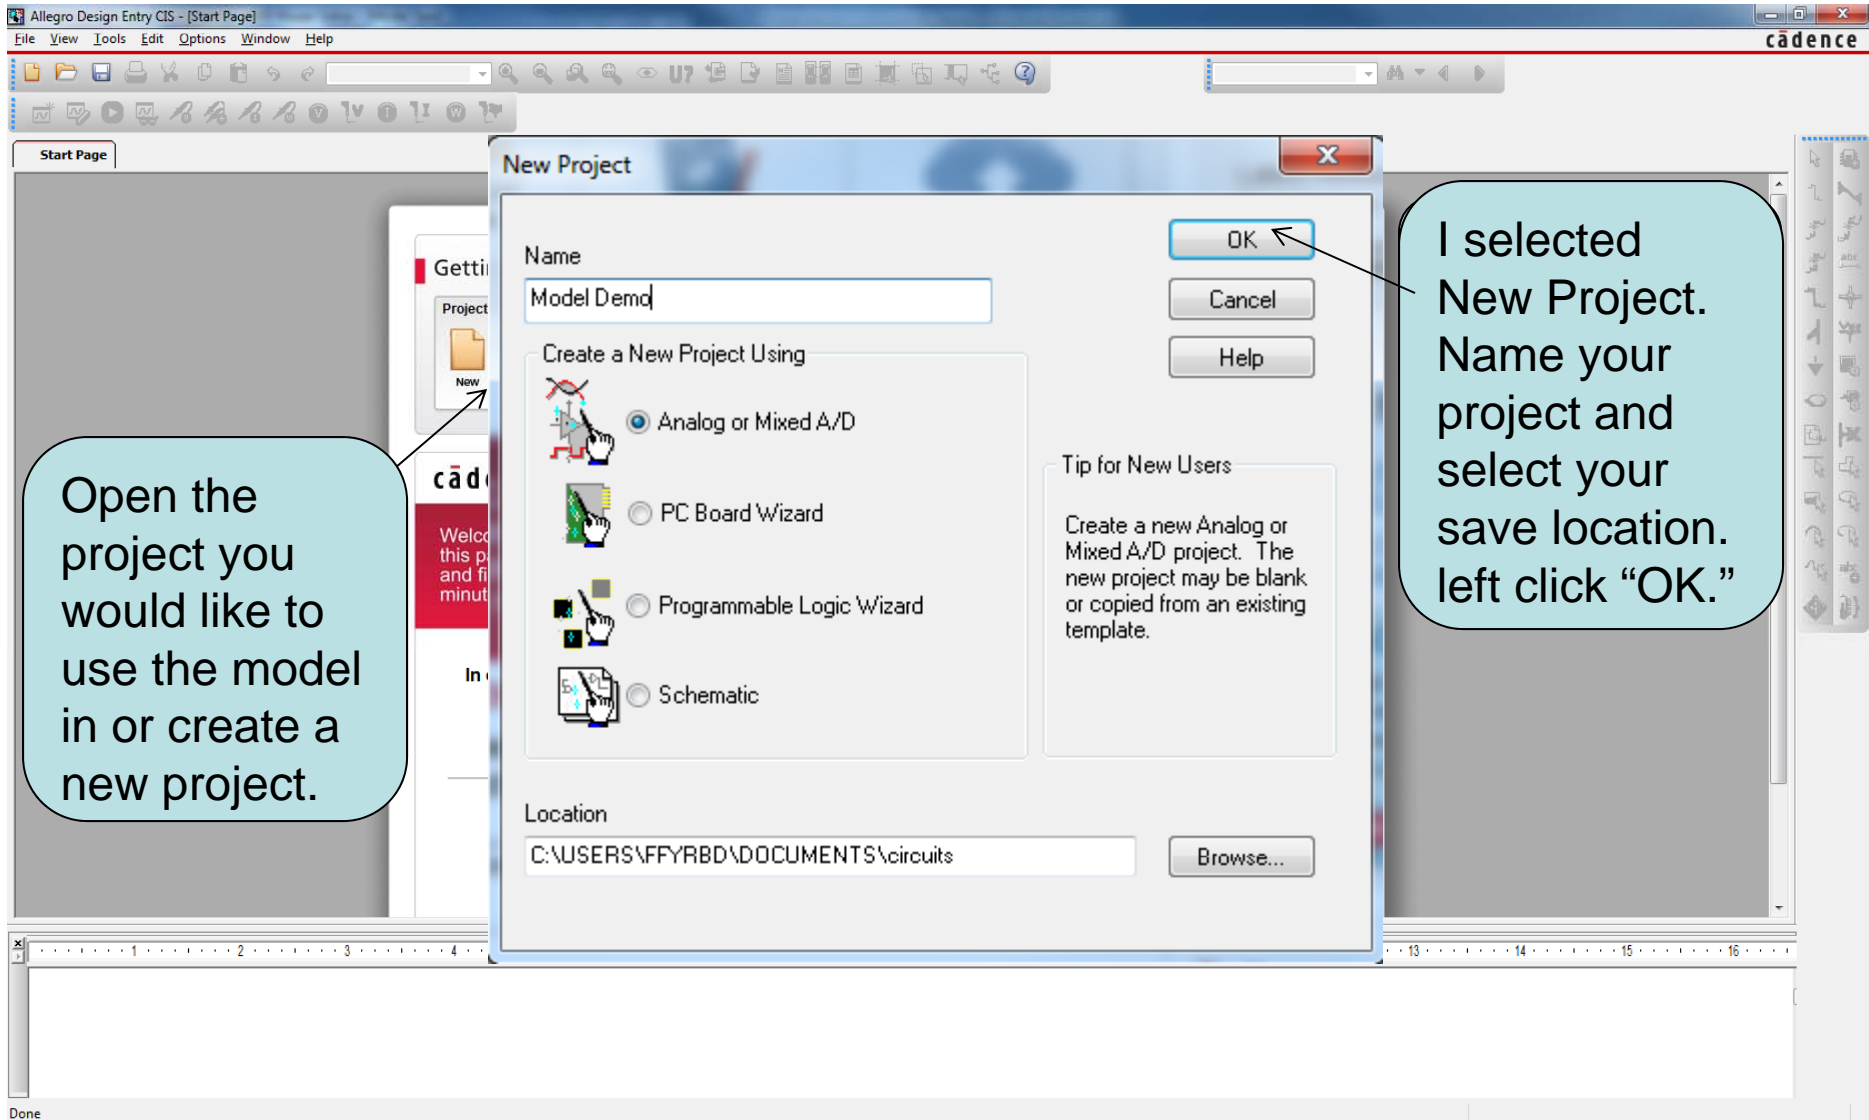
Allegro Design Entry CIS - [Start Page]

File View Tools Edit Options Window Help

cādence

Start Page

Getti

Project

New

cād

Welc
this p
and fi
minut

In

Open the project you would like to use the model in or create a new project.

New Project

Name

Model Demo

Create a New Project Using

Analog or Mixed A/D

PC Board Wizard

Programmable Logic Wizard

Schematic

OK

Cancel

Help

Tip for New Users

Create a new Analog or Mixed A/D project. The new project may be blank or copied from an existing template.

Location

C:\USERS\FFYRBD\DOCUMENTS\circuits

Browse...

I selected New Project. Name your project and select your save location. left click “OK.”

1 2 3 4 13 14 15 16

Done